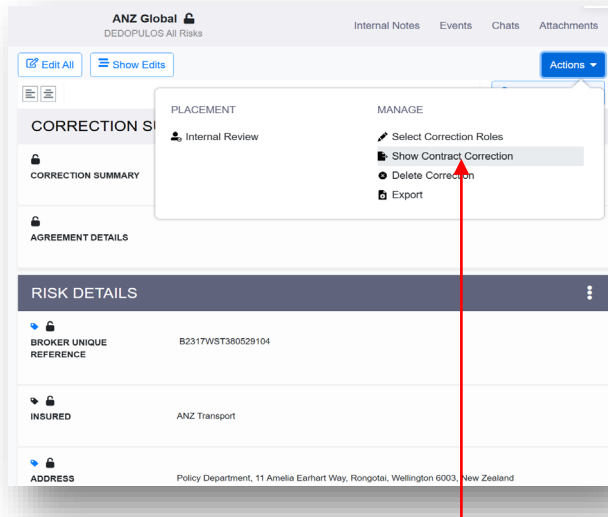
ANZ Global
DEDOPULOS All Risks

Internal Notes Events Chats Attachments

Edit All Show Edits

Actions

CORRECTION S

PLACEMENT
Internal Review

MANAGE
Select Correction Roles
Show Contract Correction
Delete Correction
Export

CORRECTION SUMMARY

AGREEMENT DETAILS

RISK DETAILS

BROKER UNIQUE REFERENCE
B2317WST380529104

INSURED
ANZ Transport

ADDRESS
Policy Department, 11 Amelia Earhart Way, Rongotai, Wellington 6003, New Zealand